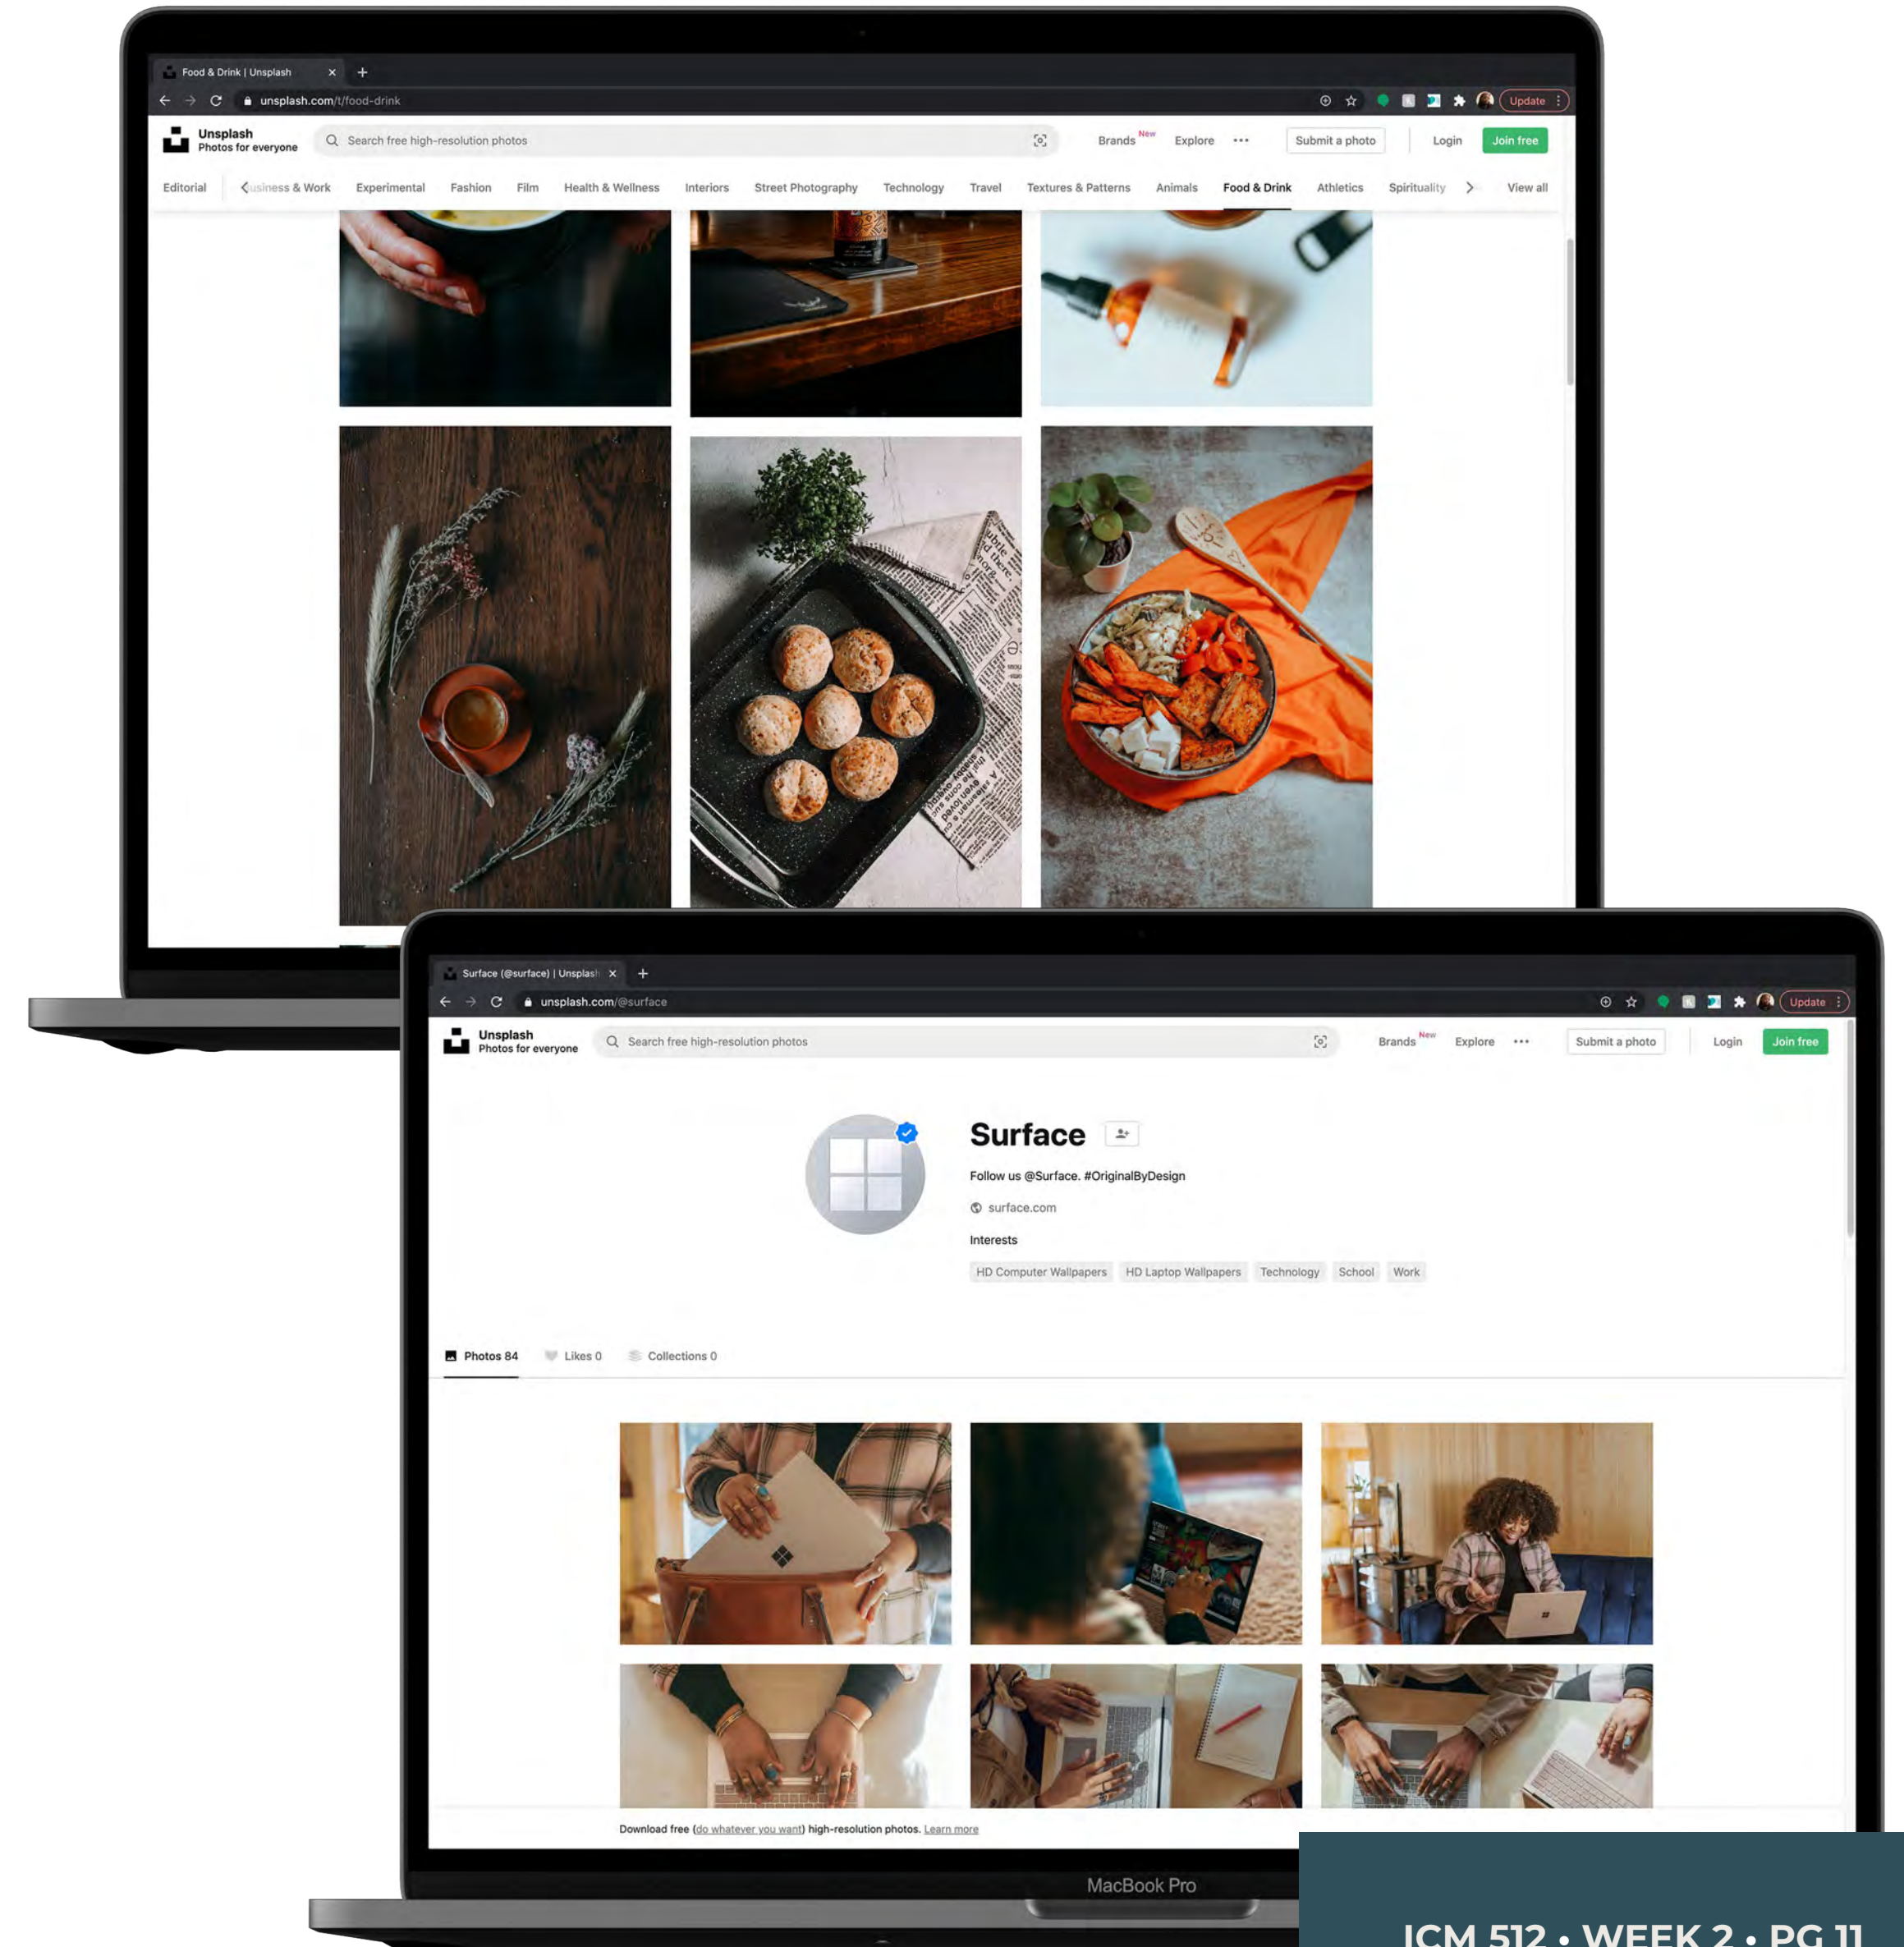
Food & Drink | Unsplash

unsplash.com/t/food-drink

Update

Unsplash
Photos for everyone

Search free high-resolution photos

Brands New Explore ··· Submit a photo Login Join free

Editorial Business & Work Experimental Fashion Film Health & Wellness Interiors Street Photography Technology Travel Textures & Patterns Animals Food & Drink Athletics Spirituality View all

Surface (@surface) | Unsplash

unsplash.com/@surface

Update

Unsplash
Photos for everyone

Search free high-resolution photos

Brands New Explore ··· Submit a photo Login Join free

Surface

Follow us @Surface. #OriginalByDesign

surface.com

Interests

HD Computer Wallpapers HD Laptop Wallpapers Technology School Work

Photos 84 Likes 0 Collections 0

Download free (do whatever you want) high-resolution photos. Learn more

MacBook Pro

ICM 512 • WEEK 2 • PG 11